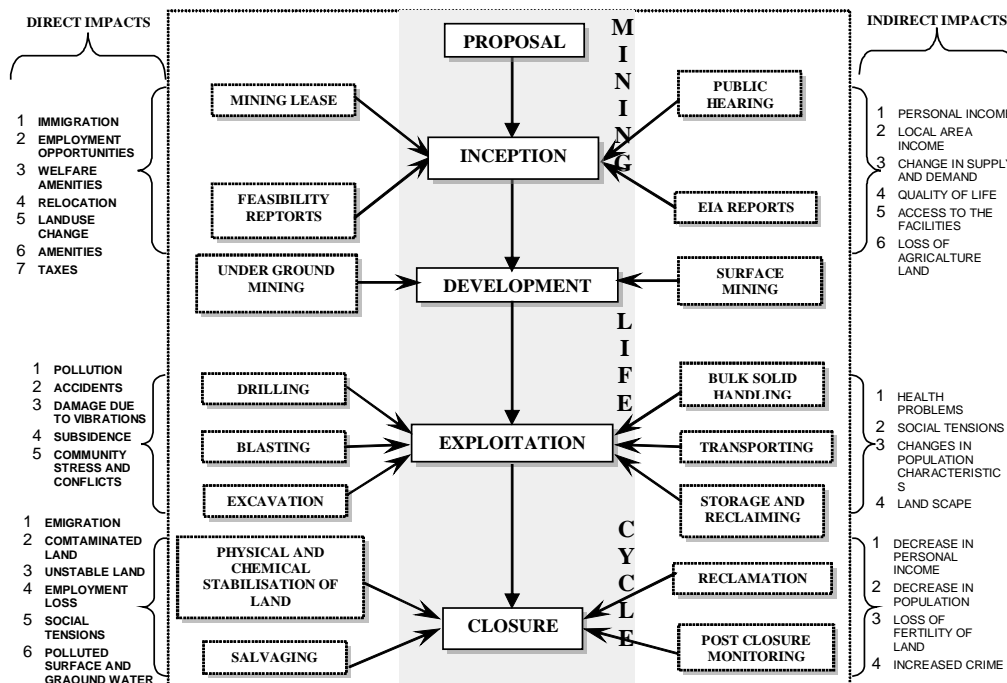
DIRECT IMPACTS

1 IMMIGRATION
2 EMPLOYMENT OPPORTUNITIES
3 WELFARE AMENITIES
4 RELOCATION
5 LANDUSE CHANGE
6 AMENITIES
7 TAXES

1 POLLUTION
2 ACCIDENTS
3 DAMAGE DUE TO VIBRATIONS
4 SUBSIDENCE
5 COMMUNITY STRESS AND CONFLICTS

1 EMIGRATION
2 COMTAMINATED LAND
3 UNSTABLE LAND
4 EMPLOYMENT LOSS
5 SOCIAL TENSIONS
6 POLLUTED SURFACE AND GRAOUND WATER

PROPOSAL

MINING LEASE

PUBLIC HEARING

INCEPTION

FEASIBILITY REPTORTS

EIA REPORTS

UNDER GROUND MINING

DEVELOPMENT

SURFACE MINING

DRILLING

BULK SOLID HANDLING

BLASTING

EXPLOITATION

TRANSPORTING

EXCAVATION

STORAGE AND RECLAIMING

PHYSICAL AND CHEMICAL STABILISATION OF LAND

RECLAMATION

CLOSURE

SALVAGING

POST CLOSURE MONITORING

MINING LIFE CYCLE

INDIRECT IMPACTS

1 PERSONAL INCOME
2 LOCAL AREA INCOME
3 CHANGE IN SUPPLY AND DEMAND
4 QUALITY OF LIFE
5 ACCESS TO THE FACILITIES
6 LOSS OF AGRICALTURE LAND

1 HEALTH PROBLEMS
2 SOCIAL TENSIONS
3 CHANGES IN POPULATION CHARACTERISTICS
4 LAND SCAPE

1 DECREASE IN PERSONAL INCOME
2 DECREASE IN POPULATION
3 LOSS OF FERTILITY OF LAND
4 INCREASED CRIME